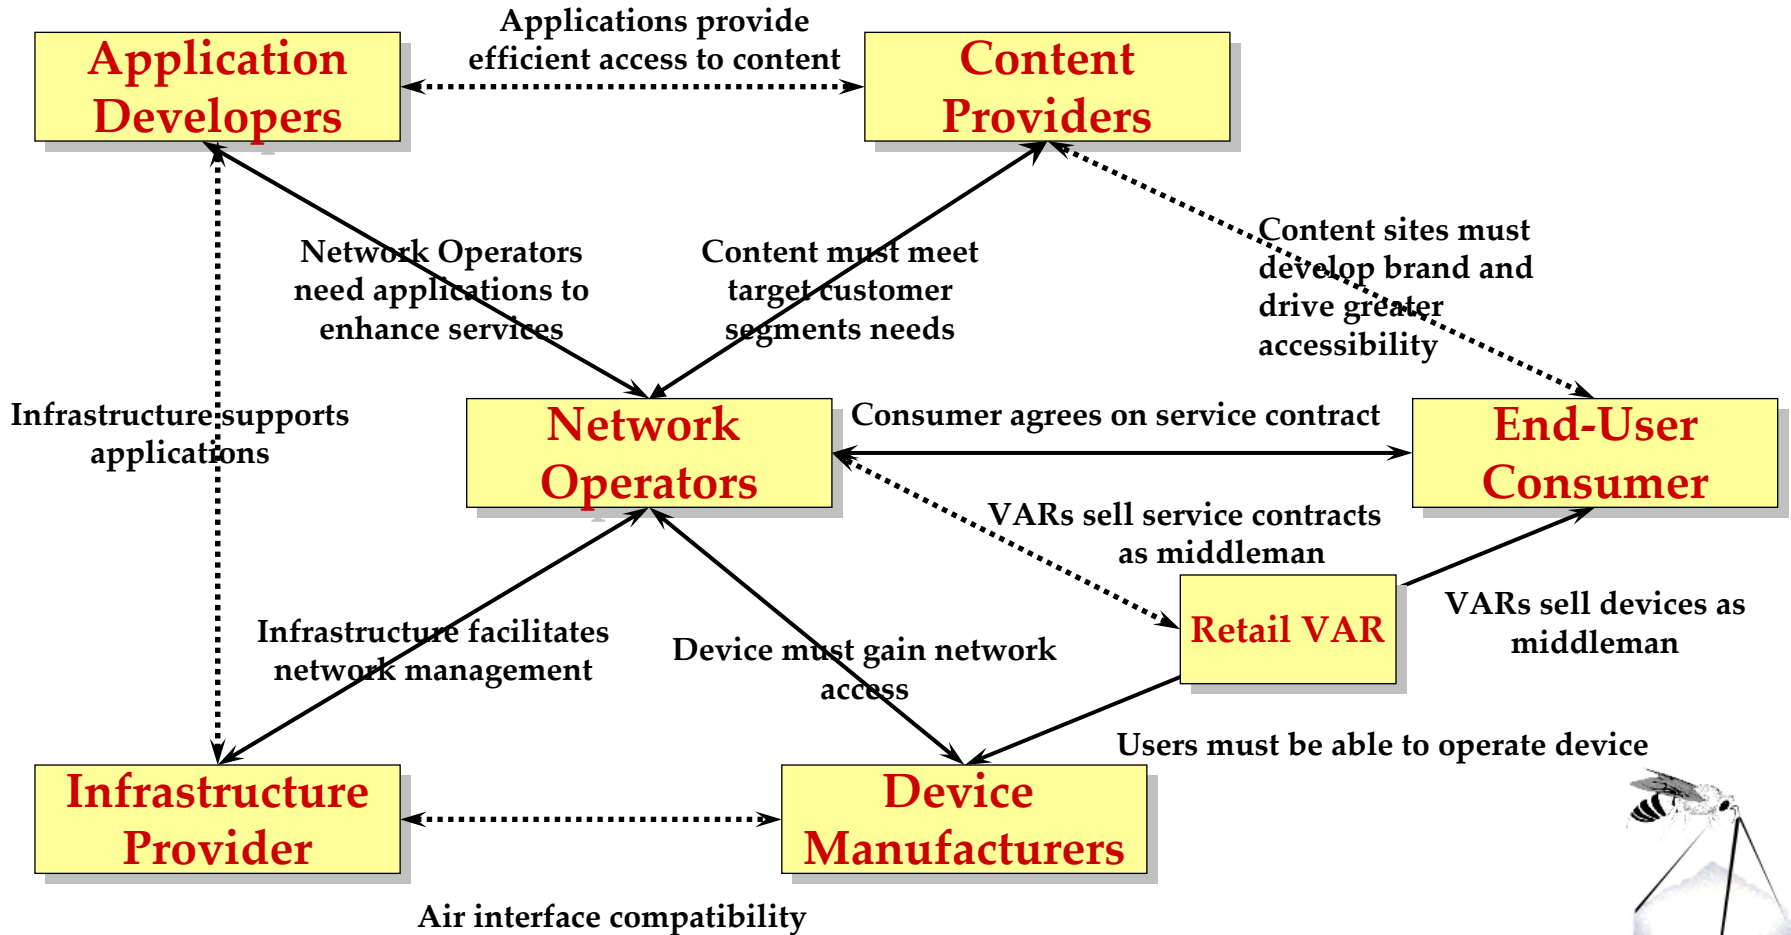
Application Developers

Applications provide efficient access to content

Content Providers

Network Operators need applications to enhance services

Content must meet target customer segments needs

Content sites must develop brand and drive greater accessibility

Infrastructure supports applications

Network Operators

Consumer agrees on service contract

End-User Consumer

VARs sell service contracts as middleman

Retail VAR

VARs sell devices as middleman

Infrastructure facilitates network management

Device must gain network access

Users must be able to operate device

Infrastructure Provider

Device Manufacturers

Air interface compatibility